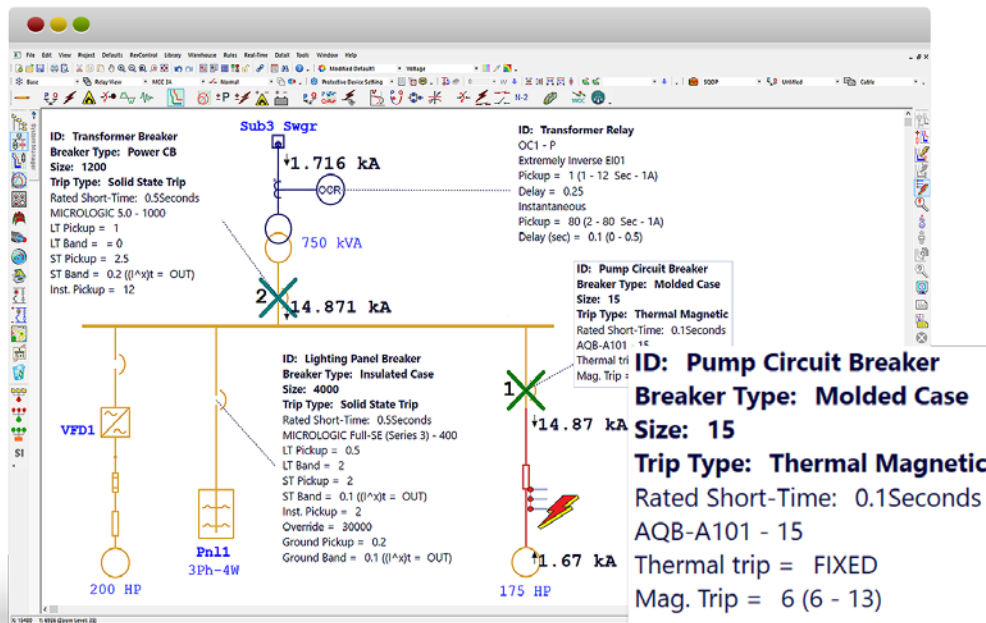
File Edit View Project Defaults RevControl Library Warehouse Rules Real-Time Datalt Tools Window Help

Base RelayView MCC 3A Normal Protective Device Setting Modified Default1 Voltage SQOP Unified Cable

Sub3 Swgr

1.716 kA

OCR

750 kVA

ID: Transformer Breaker
Breaker Type: Power CB
Size: 1200
Trip Type: Solid State Trip
Rated Short-Time: 0.5Seconds
MICROLOGIC 5.0 - 1000
LT Pickup = 1
LT Band = = 0
ST Pickup = 2.5
ST Band = 0.2 ((I^x)t = OUT)
Inst. Pickup = 12

ID: Transformer Relay
OC1 - P
Extremely Inverse EI01
Pickup = 1 (1 - 12 Sec - 1A)
Delay = 0.25
Instantaneous
Pickup = 80 (2 - 80 Sec - 1A)
Delay (sec) = 0.1 (0 - 0.5)

2

14.871 kA

ID: Pump Circuit Breaker
Breaker Type: Molded Case
Size: 15
Trip Type: Thermal Magnetic
Rated Short-Time: 0.1Seconds
AQB-A101 - 15
Thermal trip
Mag. Trip =

ID: Lighting Panel Breaker
Breaker Type: Insulated Case
Size: 4000
Trip Type: Solid State Trip
Rated Short-Time: 0.5Seconds
MICROLOGIC Full-SE (Series 3) - 400
LT Pickup = 0.5
LT Band = 2
ST Pickup = 2
ST Band = 0.1 ((I^x)t = OUT)
Inst. Pickup = 2
Override = 30000
Ground Pickup = 0.2
Ground Band = 0.1 ((I^x)t = OUT)

1

14.87 kA

VFD1

Pnl1
3Ph-4W

200 HP

175 HP

1.67 kA

S1

ID: Pump Circuit Breaker
Breaker Type: Molded Case
Size: 15
Trip Type: Thermal Magnetic
Rated Short-Time: 0.1Seconds
AQB-A101 - 15
Thermal trip = FIXED
Mag. Trip = 6 (6 - 13)